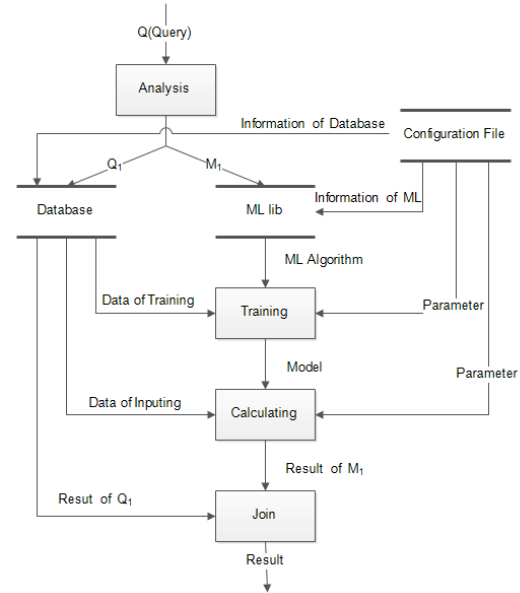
Q(Query)

Analysis

Information of Database

Configuration File

$Q_1$

$M_1$

Database

ML lib

Information of ML

ML Algorithm

Data of Training

Training

Parameter

Model

Parameter

Data of Inputing

Calculating

Result of $M_1$

Resut of $Q_1$

Join

Result